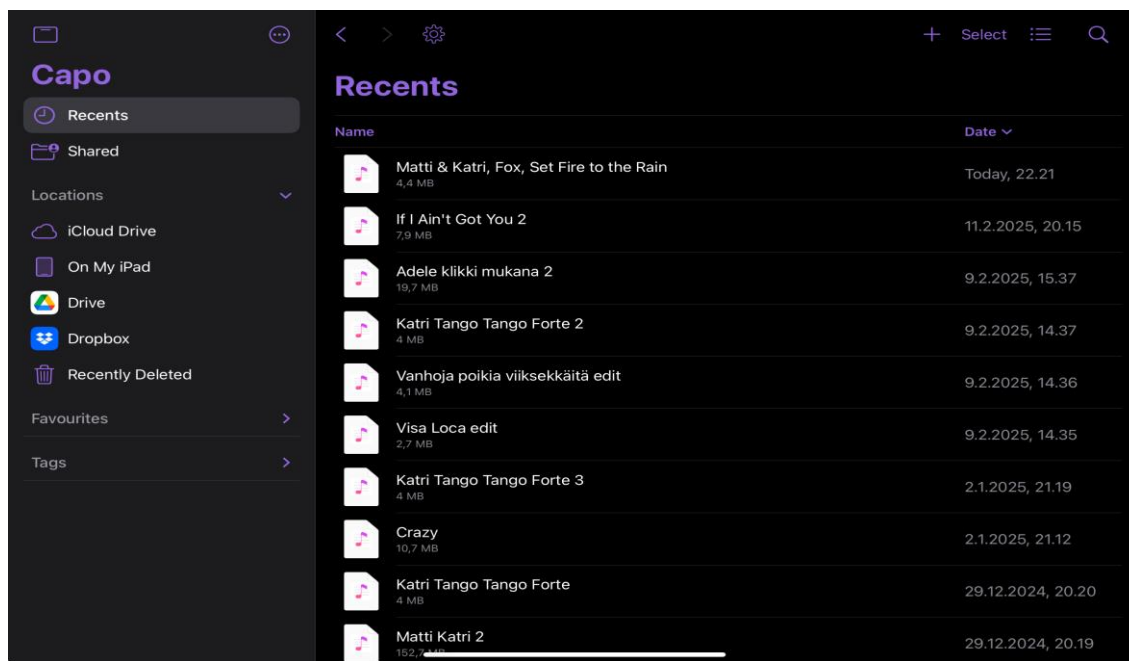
Capo

Recents

Shared

Locations

iCloud Drive

On My iPad

Drive

Dropbox

Recently Deleted

Favourites

Tags

Select

Recents

| Name | Date |
|---|---|
| Matti & Katri, Fox, Set Fire to the Rain 4,4 MB | Today, 22.21 |
| If I Ain't Got You 2 7,9 MB | 11.2.2025, 20.15 |
| Adele klikki mukana 2 19,7 MB | 9.2.2025, 15.37 |
| Katri Tango Tango Forte 2 4 MB | 9.2.2025, 14.37 |
| Vanhoja poikia viiksekkäitä edit 4,1 MB | 9.2.2025, 14.36 |
| Visa Loca edit 2,7 MB | 9.2.2025, 14.35 |
| Katri Tango Tango Forte 3 4 MB | 2.1.2025, 21.19 |
| Crazy 10,7 MB | 2.1.2025, 21.12 |
| Katri Tango Tango Forte 4 MB | 29.12.2024, 20.20 |
| Matti Katri 2 152,7 MB | 29.12.2024, 20.19 |